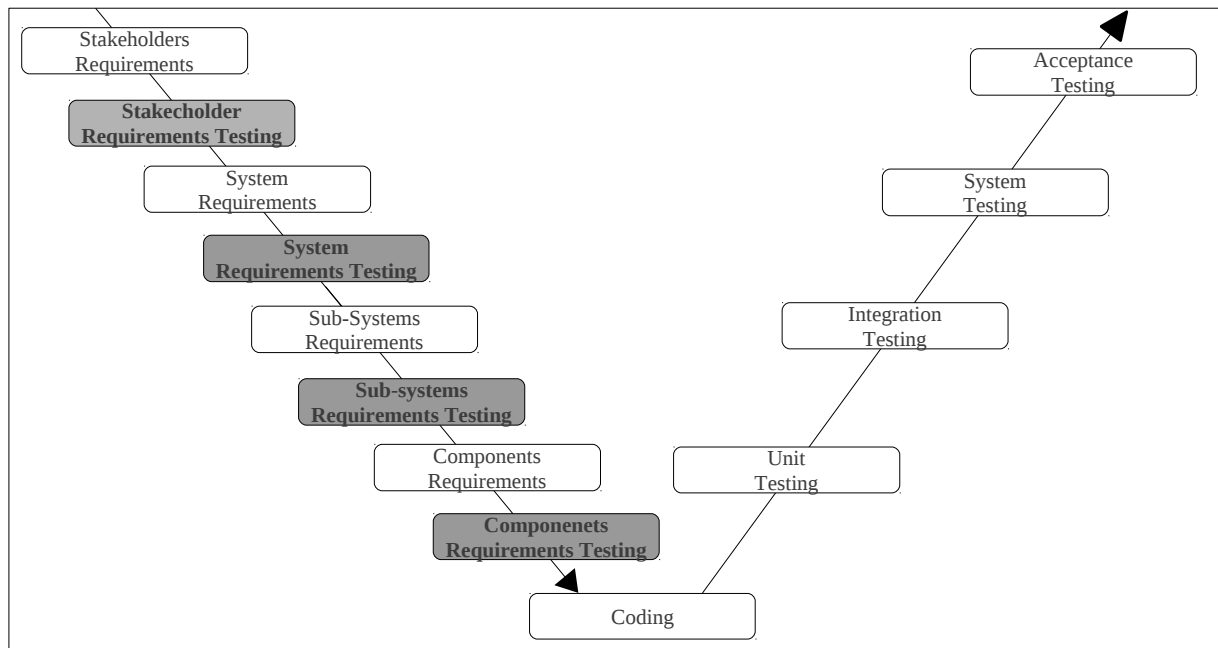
Stakeholders Requirements

Stakecholder Requirements Testing

System Requirements

System Requirements Testing

Sub-Systems Requirements

Sub-systems Requirements Testing

Components Requirements

Componenets Requirements Testing

Coding

Unit Testing

Integration Testing

System Testing

Acceptance Testing